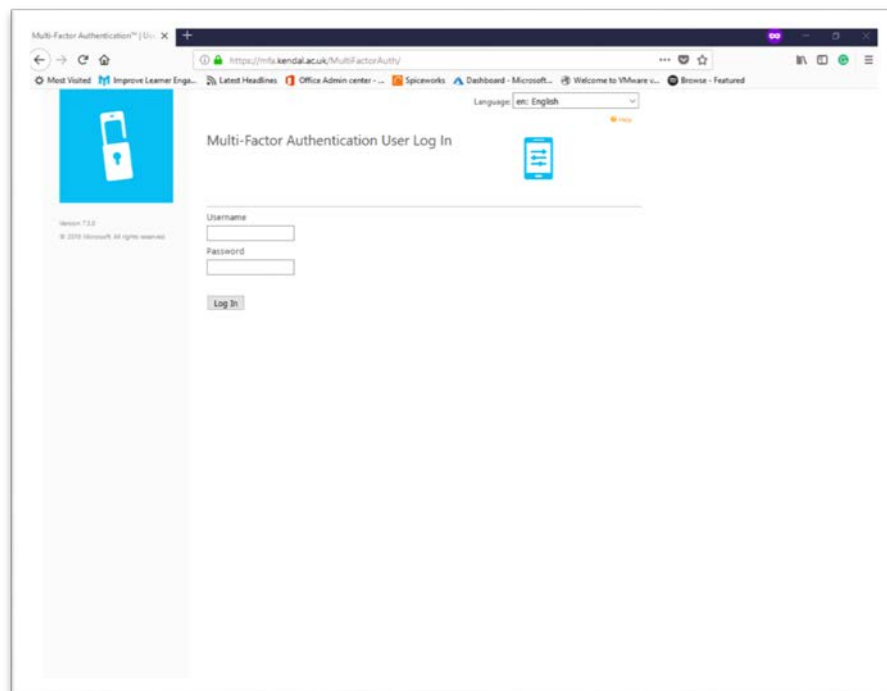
Multi-Factor Authentication™ | Us

https://mfa.kendal.ac.uk/MultiFactorAuth/

Most Visited Improve Learner Enga... Latest Headlines Office Admin center - ... Spiceworks Dashboard - Microsoft... Welcome to VMware v... Browse - Featured

Language: en: English

Help

Multi-Factor Authentication User Log In

Version 7.3.0

© 2016 Microsoft. All rights reserved.

Username

Password

Log In